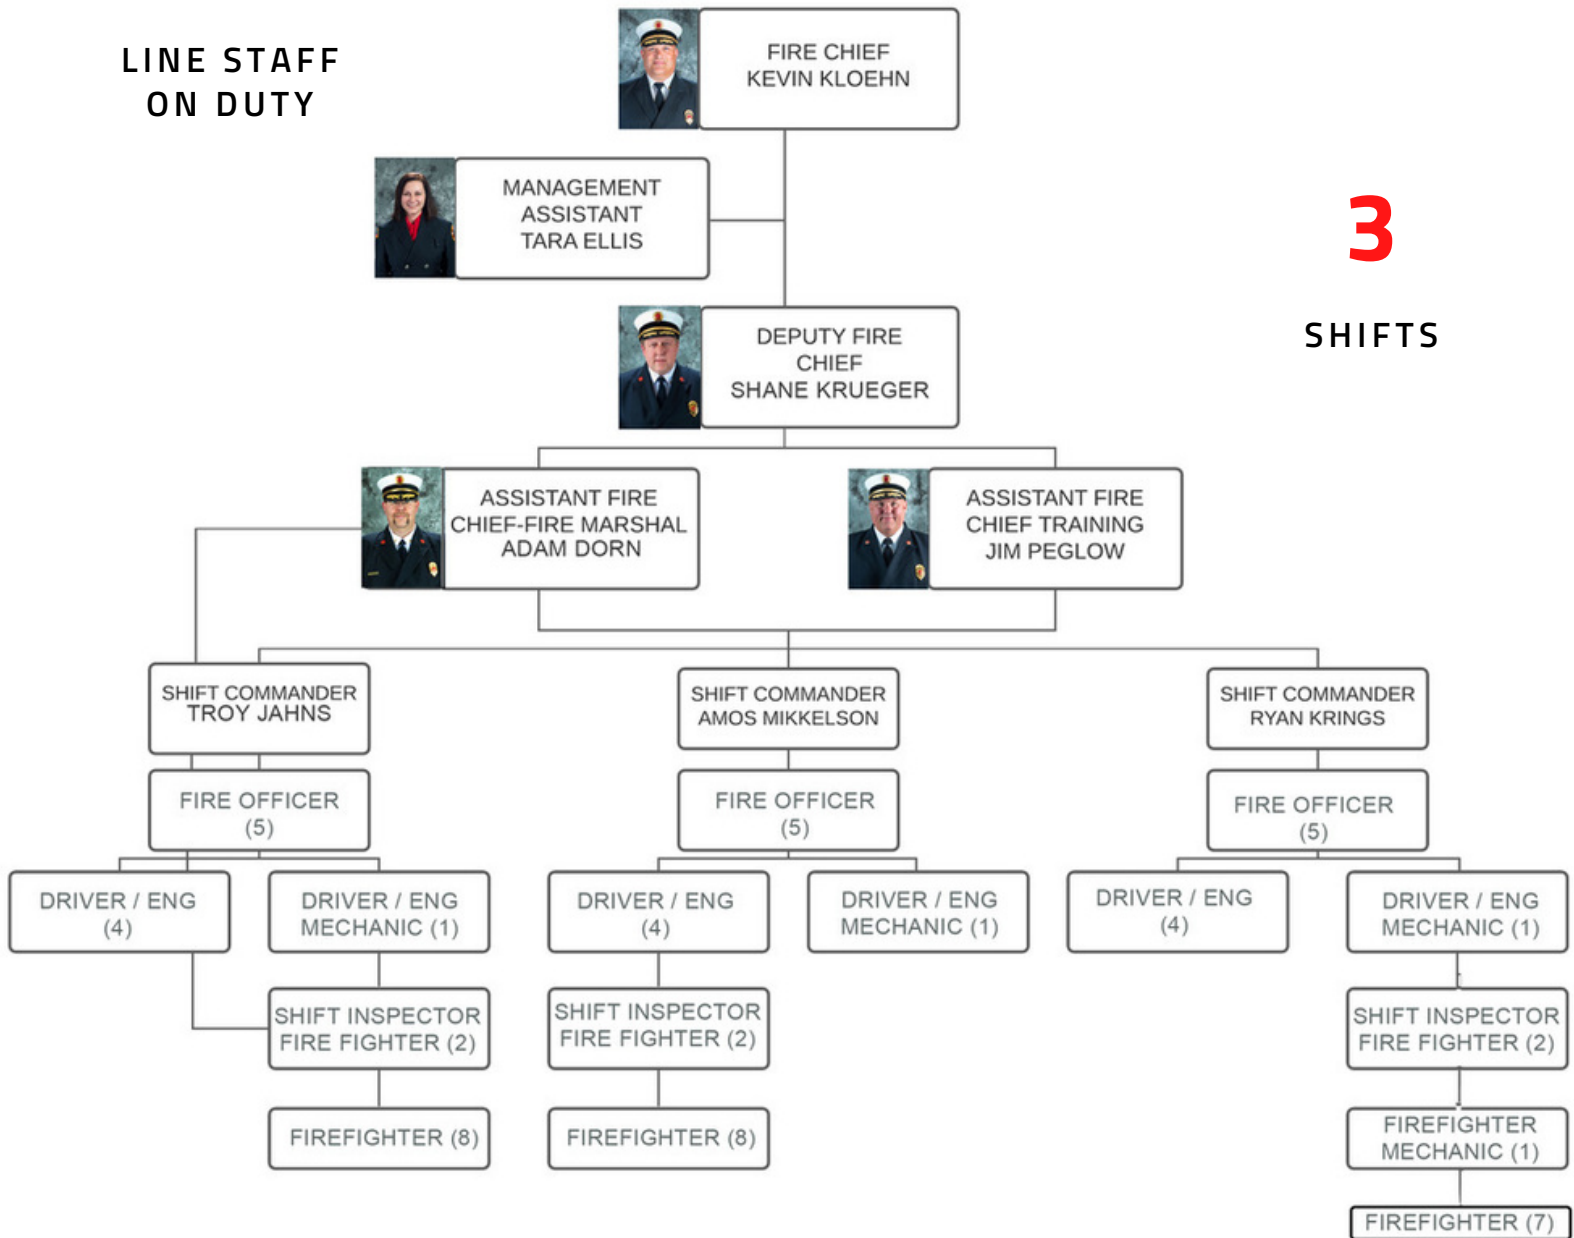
LINE STAFF
ON DUTY

FIRE CHIEF
KEVIN KLOEHN

MANAGEMENT
ASSISTANT
TARA ELLIS

3

SHIFTS

DEPUTY FIRE
CHIEF
SHANE KRUEGER

ASSISTANT FIRE
CHIEF-FIRE MARSHAL
ADAM DORN

ASSISTANT FIRE
CHIEF TRAINING
JIM PEGLOW

SHIFT COMMANDER
TROY JAHNS

FIRE OFFICER
(5)

DRIVER / ENG
(4)

DRIVER / ENG
MECHANIC (1)

SHIFT INSPECTOR
FIRE FIGHTER (2)

FIREFIGHTER (8)

SHIFT COMMANDER
AMOS MIKKELSON

FIRE OFFICER
(5)

DRIVER / ENG
(4)

DRIVER / ENG
MECHANIC (1)

SHIFT INSPECTOR
FIRE FIGHTER (2)

FIREFIGHTER (8)

SHIFT COMMANDER
RYAN KRINGS

FIRE OFFICER
(5)

DRIVER / ENG
(4)

DRIVER / ENG
MECHANIC (1)

SHIFT INSPECTOR
FIRE FIGHTER (2)

FIREFIGHTER
MECHANIC (1)

FIREFIGHTER (7)